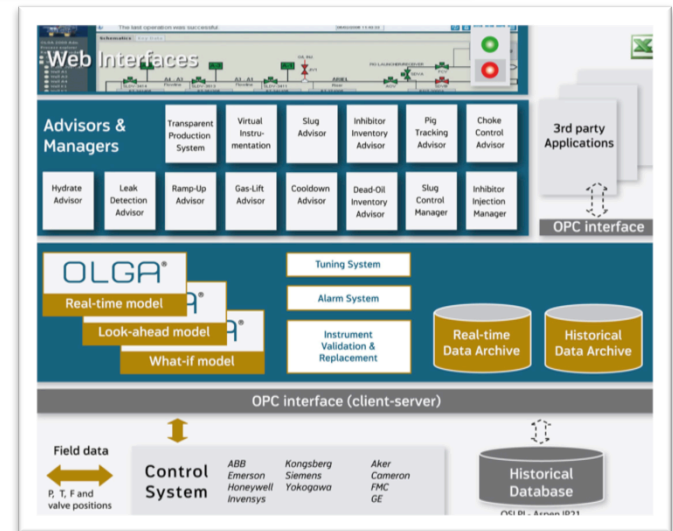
The last operation was successful

Web Interfaces

Advisors & Managers

Transparent Production System

Virtual Instrumentation

Slug Advisor

Inhibitor Inventory Advisor

Pig Tracking Advisor

Choke Control Advisor

Hydrate Advisor

Leak Detection Advisor

Ramp-Up Advisor

Gas-Lift Advisor

Cooldown Advisor

Dead-Oil Inventory Advisor

Slug Control Manager

Inhibitor Injection Manager

3rd party Applications

OPC interface

OLGA®

Real-time model

Look-ahead model

What-if model

Tuning System

Alarm System

Instrument Validation & Replacement

Real-time Data Archive

Historical Data Archive

OPC interface (client-server)

Field data

P, T, F and valve positions

Control System

ABB
Emerson
Honeywell
Invensys

Kongsberg
Siemens
Yokogawa

Aker
Cameron
FMC
GE

Historical Database

OSI PI - Aspen IP21